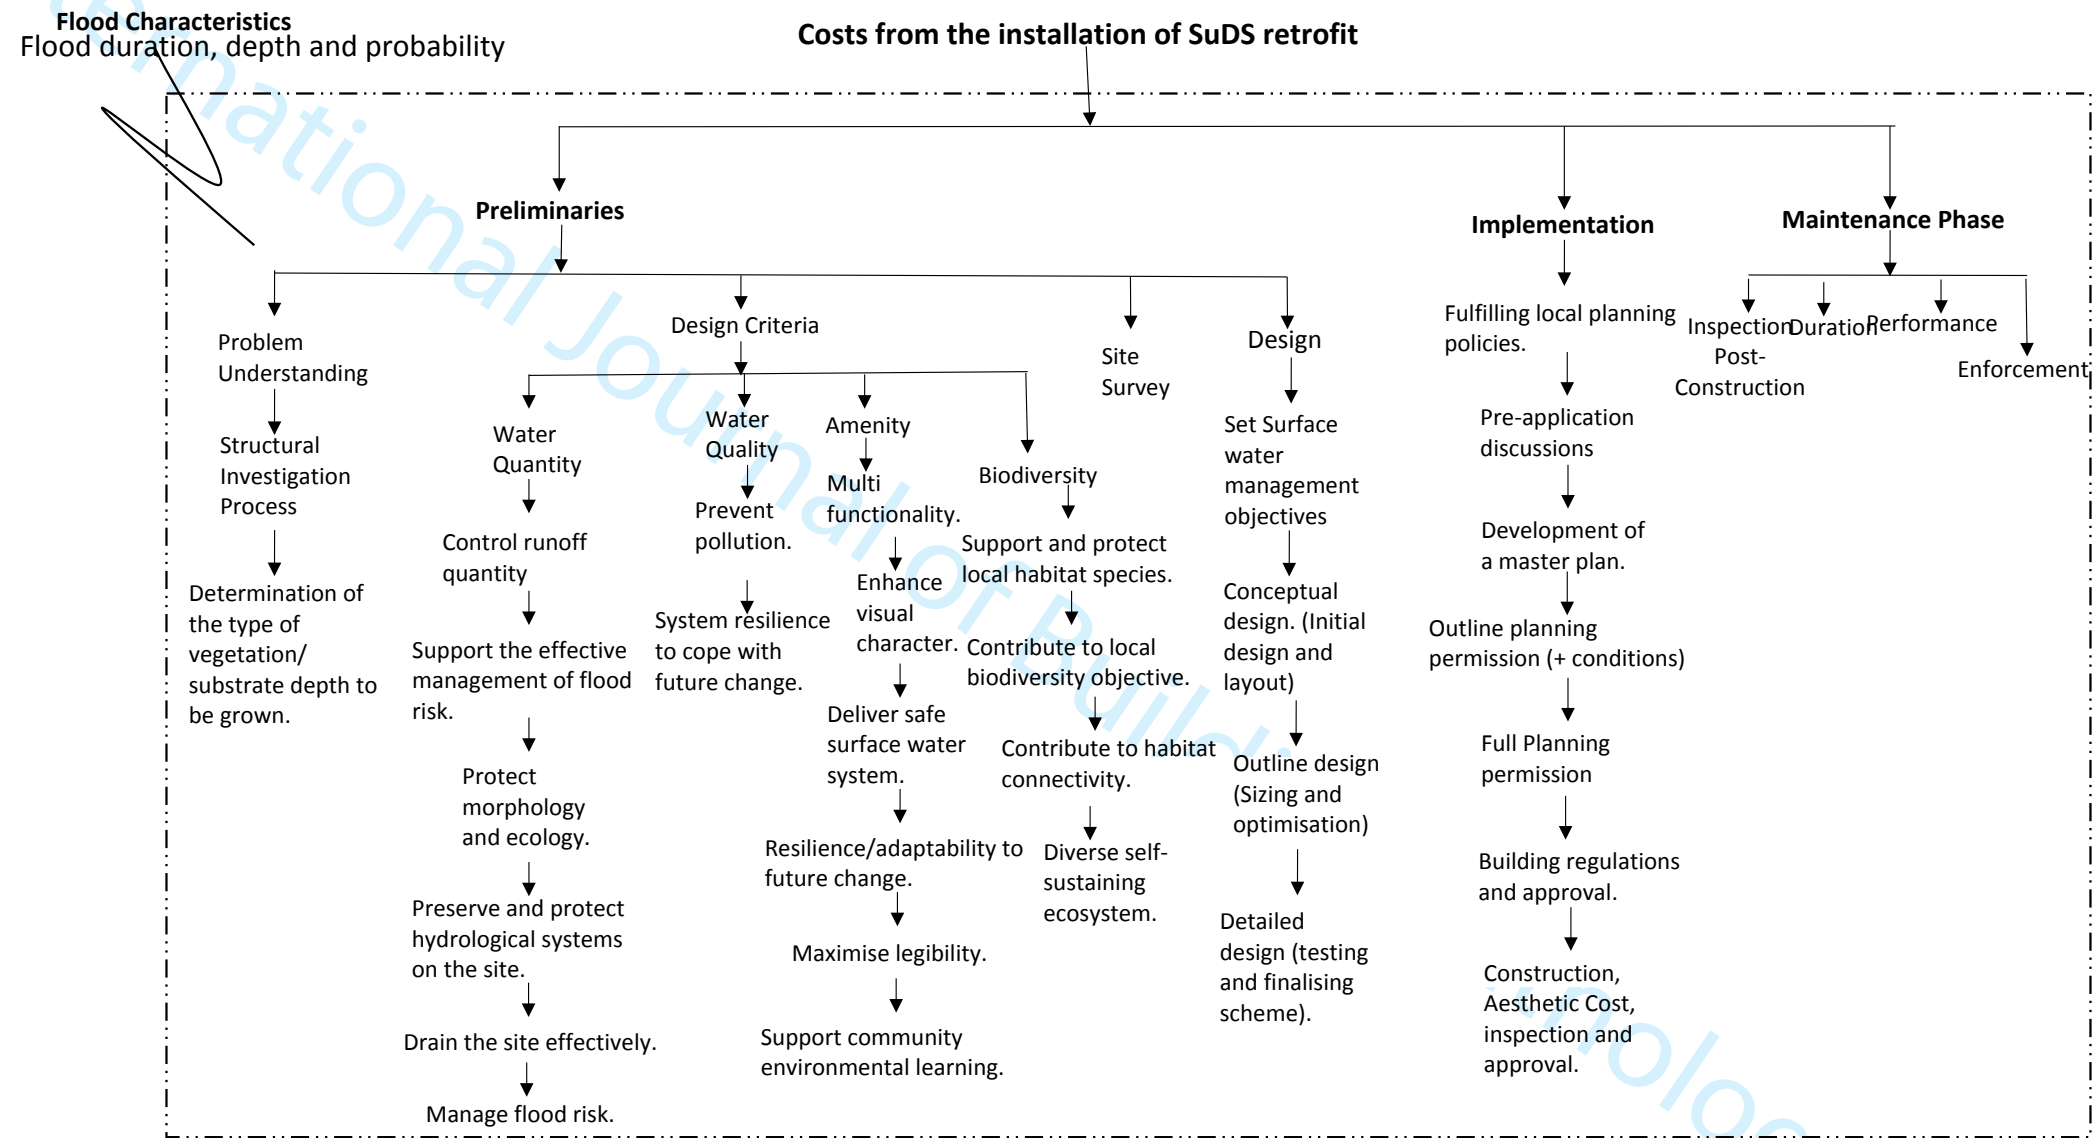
Flood Characteristics
Flood duration, depth and probability

Costs from the installation of SuDS retrofit

Preliminaries

Implementation

Maintenance Phase

Problem Understanding

Structural Investigation Process

Determination of the type of vegetation/ substrate depth to be grown.

Design Criteria

Water Quantity

Control runoff quantity

Support the effective management of flood risk.

Protect morphology and ecology.

Preserve and protect hydrological systems on the site.

Drain the site effectively.

Manage flood risk.

Water Quality

Prevent pollution.

System resilience to cope with future change.

Amenity

Multi functionality.

Enhance visual character.

Deliver safe surface water system.

Resilience/adaptability to future change.

Maximise legibility.

Support community environmental learning.

Biodiversity

Support and protect local habitat species.

Contribute to local biodiversity objective.

Contribute to habitat connectivity.

Diverse self-sustaining ecosystem.

Site Survey

Design

Set Surface water management objectives

Conceptual design. (Initial design and layout)

Outline design (Sizing and optimisation)

Detailed design (testing and finalising scheme).

Fulfilling local planning policies.

Pre-application discussions

Development of a master plan.

Outline planning permission (+ conditions)

Full Planning permission

Building regulations and approval.

Construction, Aesthetic Cost, inspection and approval.

Inspection Post-Construction

Duration

Performance

Enforcement

International Journal of Building Technology